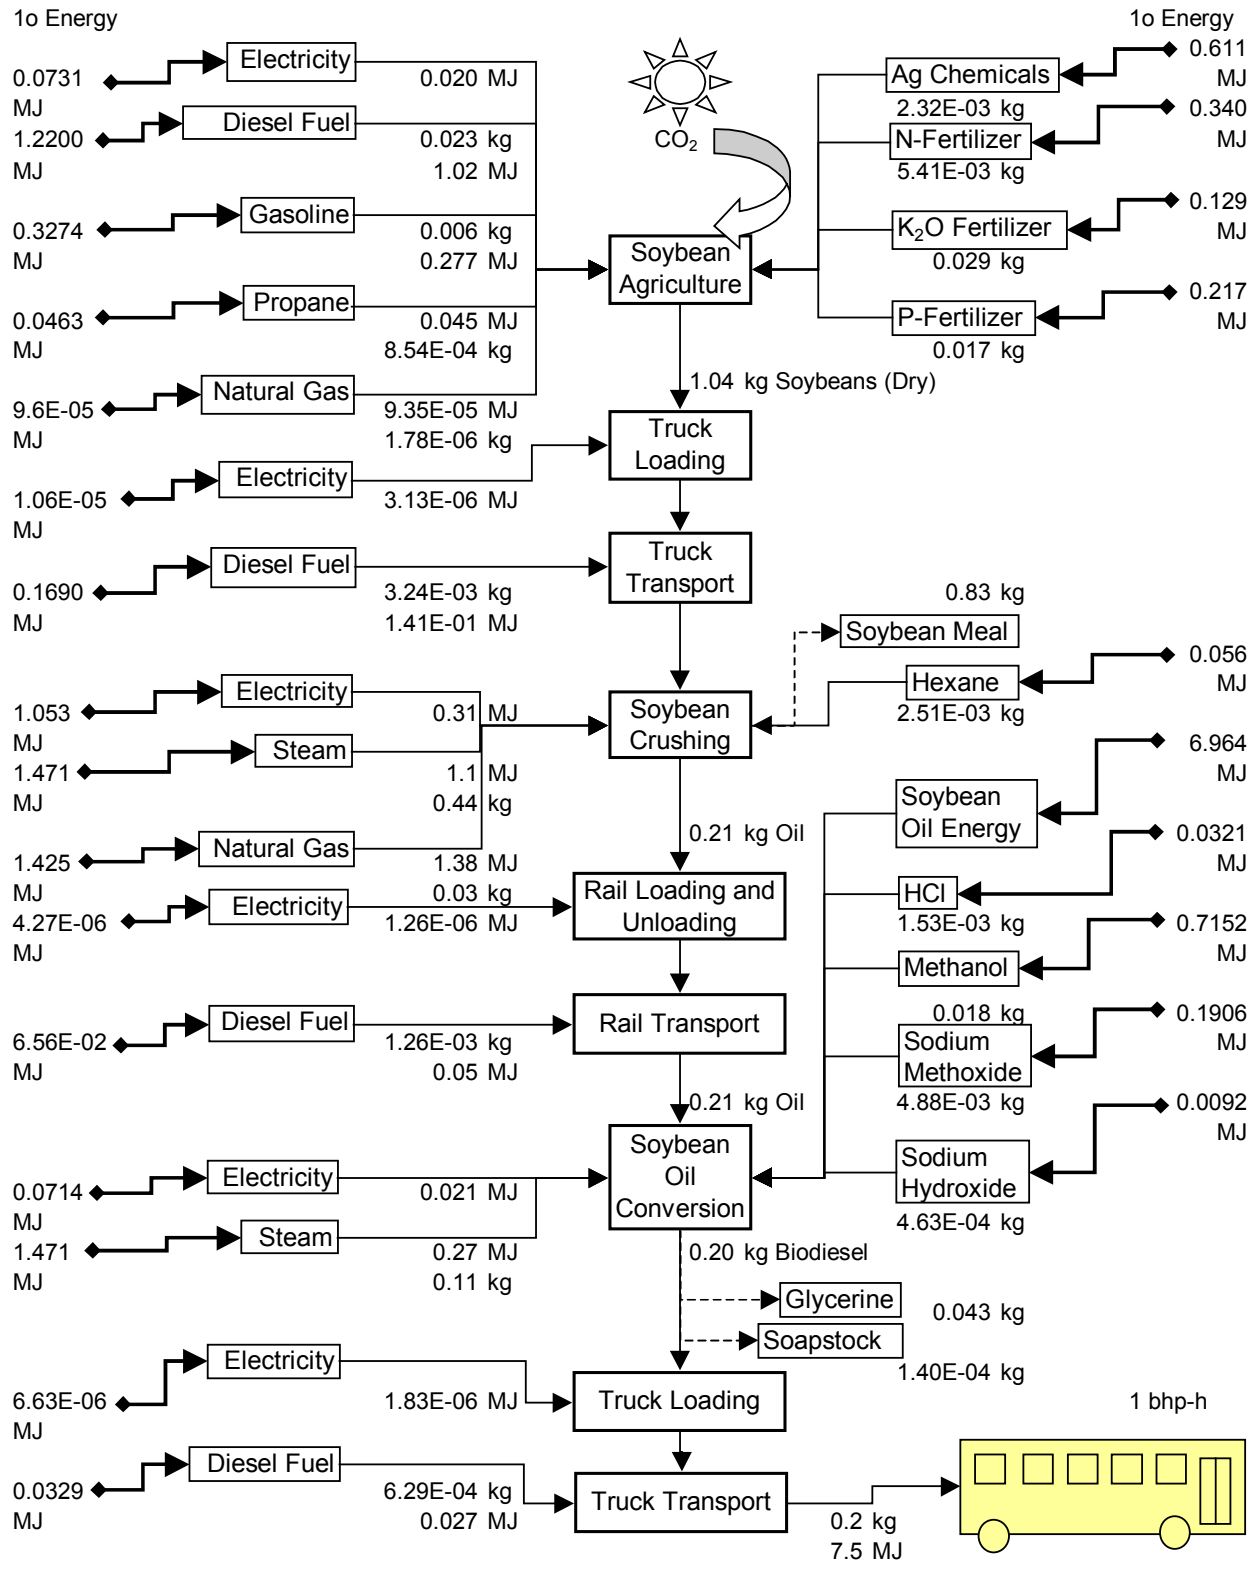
1o Energy

Electricity
0.0731 MJ
0.020 MJ

Diesel Fuel
1.2200 MJ
0.023 kg
1.02 MJ

Gasoline
0.3274 MJ
0.006 kg
0.277 MJ

Propane
0.0463 MJ
0.045 MJ
8.54E-04 kg

Natural Gas
9.6E-05 MJ
9.35E-05 MJ
1.78E-06 kg

Electricity
1.06E-05 MJ
3.13E-06 MJ

Diesel Fuel
0.1690 MJ
3.24E-03 kg
1.41E-01 MJ

Electricity
1.053 MJ
0.31 MJ

Steam
1.471 MJ
1.1 MJ
0.44 kg

Natural Gas
1.425 MJ
1.38 MJ
0.03 kg

Electricity
4.27E-06 MJ
1.26E-06 MJ

Diesel Fuel
6.56E-02 MJ
1.26E-03 kg
0.05 MJ

Electricity
0.0714 MJ
0.021 MJ

Steam
1.471 MJ
0.27 MJ
0.11 kg

Electricity
6.63E-06 MJ
1.83E-06 MJ

Diesel Fuel
0.0329 MJ
6.29E-04 kg
0.027 MJ

$CO_2$

Soybean Agriculture

1.04 kg Soybeans (Dry)

Truck Loading

Truck Transport

Soybean Crushing

0.21 kg Oil

Rail Loading and Unloading

Rail Transport

0.21 kg Oil

Soybean Oil Conversion

0.20 kg Biodiesel

Glycerine
0.043 kg

Soapstock
1.40E-04 kg

Truck Loading

Truck Transport

0.2 kg
7.5 MJ

1 bhp-h

1o Energy

Ag Chemicals
2.32E-03 kg
0.611 MJ

N-Fertilizer
5.41E-03 kg
0.340 MJ

$K_2O$ Fertilizer
0.029 kg
0.129 MJ

P-Fertilizer
0.017 kg
0.217 MJ

0.83 kg
Soybean Meal

Hexane
2.51E-03 kg
0.056 MJ

Soybean Oil Energy
6.964 MJ

HCl
1.53E-03 kg
0.0321 MJ

Methanol
0.018 kg
0.7152 MJ

Sodium Methoxide
4.88E-03 kg
0.1906 MJ

Sodium Hydroxide
4.63E-04 kg
0.0092 MJ